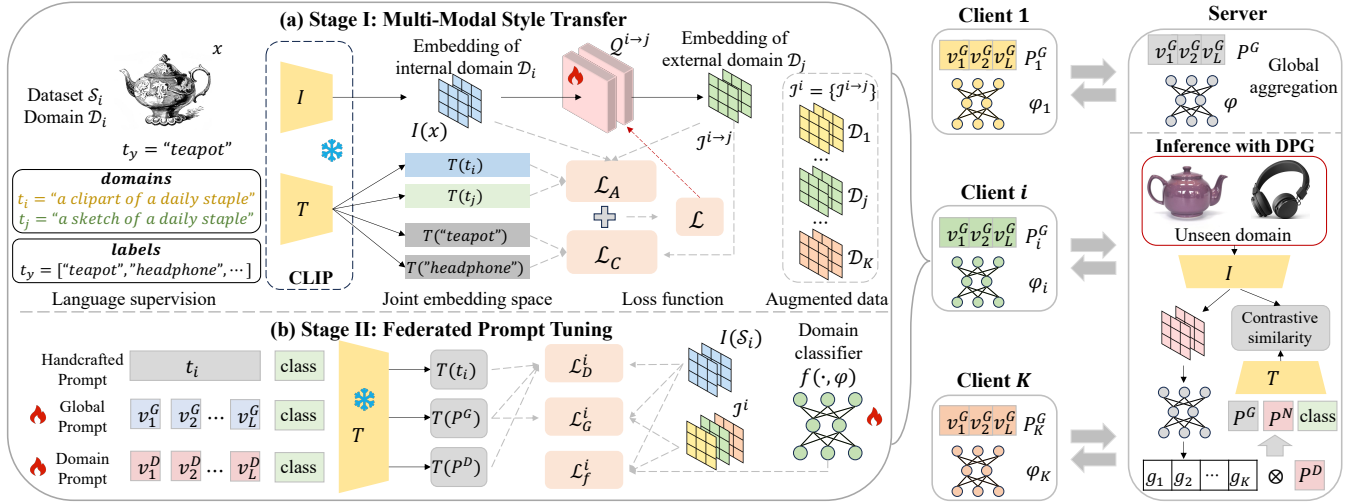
(a) Stage I: Multi-Modal Style Transfer

$x$

Dataset $\mathcal{S}_i$
Domain $\mathcal{D}_i$

$t_y$ = "teapot"

domains
$t_i$ = "a clipart of a daily staple"
$t_j$ = "a sketch of a daily staple"

labels
$t_y$ = ["teapot", "headphone", ⋯]

Language supervision

$I$

$T$

CLIP

Embedding of internal domain $\mathcal{D}_i$

$I(x)$

$T(t_i)$

$T(t_j)$

$T$("teapot")

$T$("headphone")

Joint embedding space

$Q^{i\to j}$

Embedding of external domain $\mathcal{D}_j$

$\mathcal{J}^{i\to j}$

$\mathcal{L}_A$

$\mathcal{L}$

$\mathcal{L}_C$

Loss function

$\mathcal{J}^i = \{\mathcal{J}^{i\to j}\}$

$\mathcal{D}_1$

…

$\mathcal{D}_j$

…

$\mathcal{D}_K$

Augmented data

(b) Stage II: Federated Prompt Tuning

Handcrafted Prompt $t_i$ class

Global Prompt $v_1^G$ $v_2^G$ … $v_L^G$ class

Domain Prompt $v_1^D$ $v_2^D$ … $v_L^D$ class

$T$

$T(t_i)$

$T(P^G)$

$T(P^D)$

$\mathcal{L}_D^i$

$\mathcal{L}_G^i$

$\mathcal{L}_f^i$

$I(\mathcal{S}_i)$

$\mathcal{J}^i$

Domain classifier
$f(\cdot, \varphi)$

Client 1

$v_1^G v_2^G v_L^G$ $P_1^G$

$\varphi_1$

Client $i$

$v_1^G v_2^G v_L^G$ $P_i^G$

$\varphi_i$

Client $K$

$v_1^G v_2^G v_L^G$ $P_K^G$

$\varphi_K$

Server

$v_1^G v_2^G v_L^G$ $P^G$ Global aggregation

$\varphi$

Inference with DPG

Unseen domain

$I$

Contrastive similarity

$T$

$P^G$ $P^N$ class

$g_1$ $g_2$ ⋯ $g_K$ $\otimes$ $P^D$